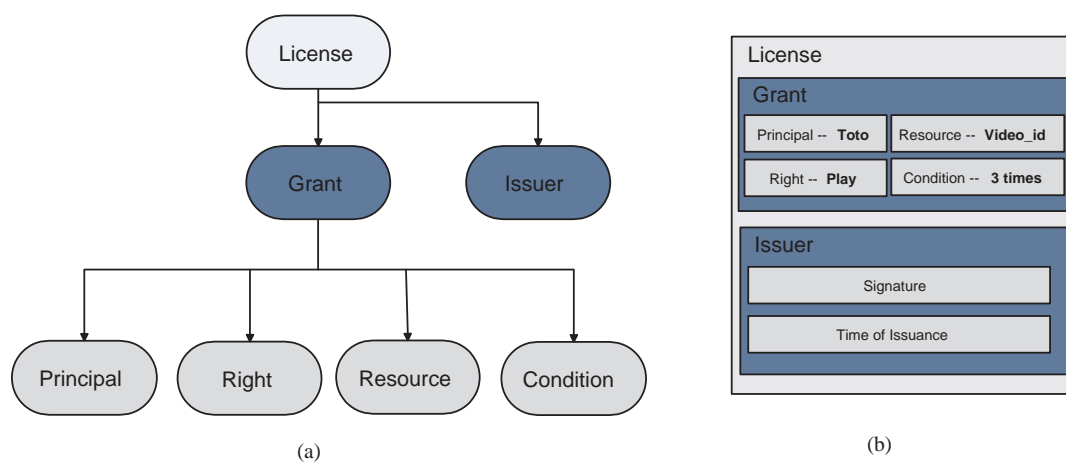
License

Grant

Issuer

Principal

Right

Resource

Condition

(a)

License

Grant

Principal -- **Toto**

Resource -- **Video_id**

Right -- **Play**

Condition -- **3 times**

Issuer

Signature

Time of Issuance

(b)